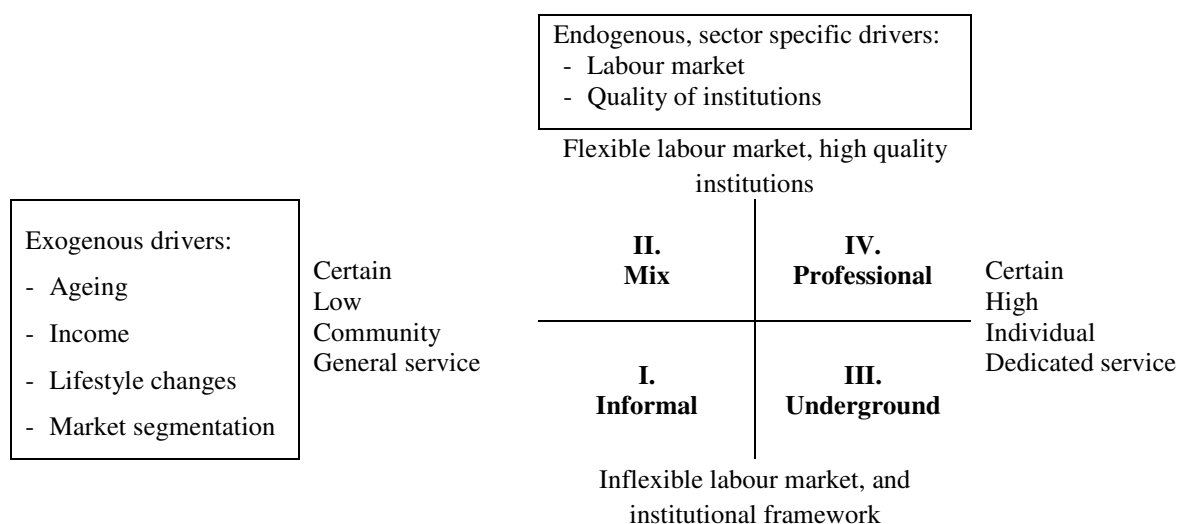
Endogenous, sector specific drivers:
- Labour market
- Quality of institutions

Flexible labour market, high quality institutions

Exogenous drivers:
- Ageing
- Income
- Lifestyle changes
- Market segmentation

Certain
Low
Community
General service

II.
Mix

IV.
Professional

I.
Informal

III.
Underground

Certain
High
Individual
Dedicated service

Inflexible labour market, and institutional framework